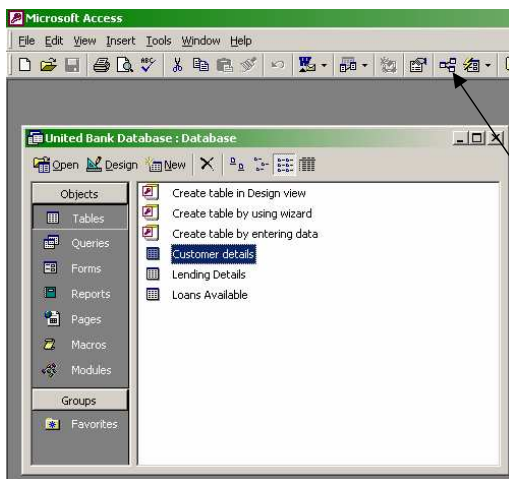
Microsoft Access
File Edit View Insert Tools Window Help

United Bank Database : Database
Open Design New

Objects
Tables
Queries
Forms
Reports
Pages
Macros
Modules
Groups
Favorites

Create table in Design view
Create table by using wizard
Create table by entering data
Customer details
Lending Details
Loans Available